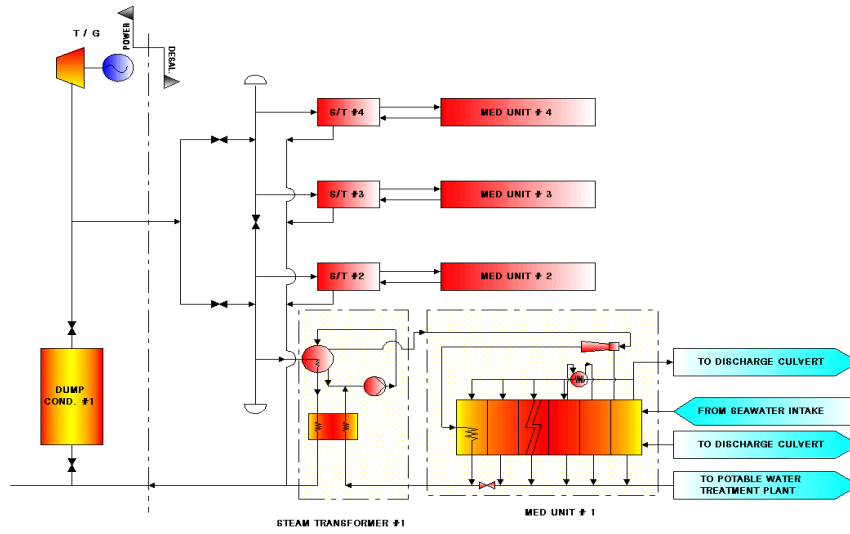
T / G

POWER

DESAL

S/T #4

MED UNIT # 4

S/T #3

MED UNIT # 3

S/T #2

MED UNIT # 2

DUMP COND. #1

TO DISCHARGE CULVERT

FROM SEAWATER INTAKE

TO DISCHARGE CULVERT

TO POTABLE WATER TREATMENT PLANT

STEAM TRANSFORMER #1

MED UNIT # 1